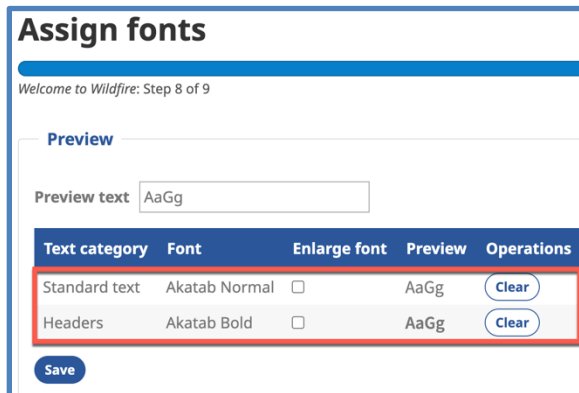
Assign fonts

Welcome to Wildfire: Step 8 of 9

Preview

Preview text AaGg

| Text category | Font | Enlarge font | Preview | Operations |
|---|---|---|---|---|
| Standard text | Akatab Normal | ☐ | AaGg | Clear |
| Headers | Akatab Bold | ☐ | **AaGg** | Clear |

Save